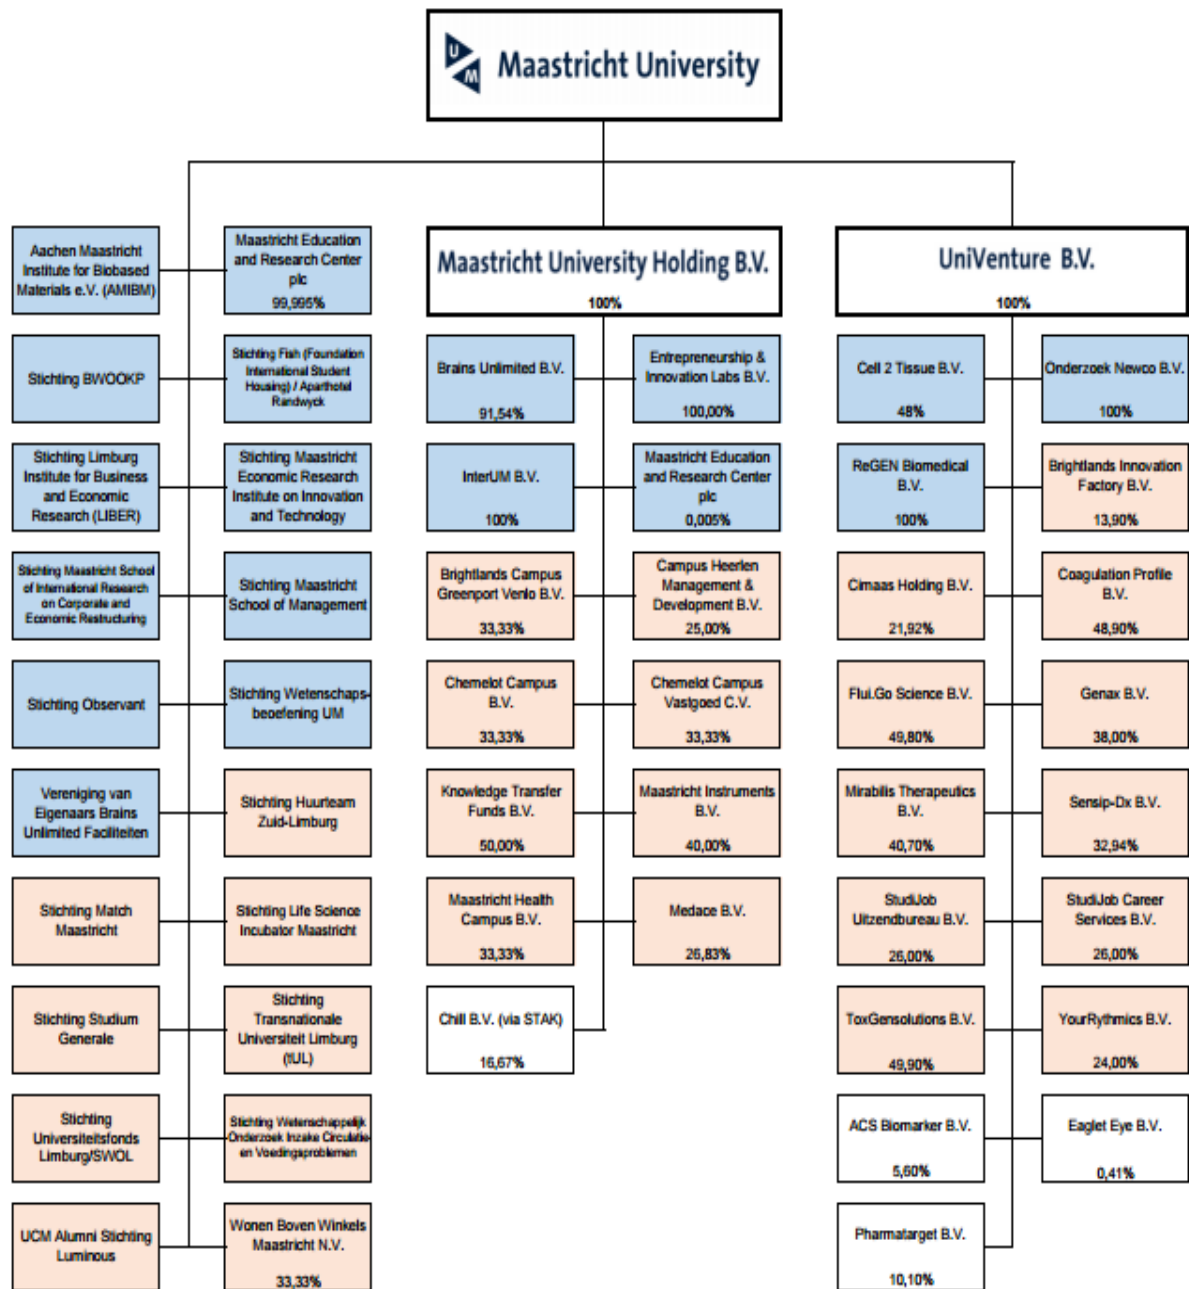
UM Maastricht University

Aachen Maastricht Institute for Biobased Materials e.V. (AMIBM)

Maastricht Education and Research Center plc
99,995%

Stichting BWOOKP

Stichting Fish (Foundation International Student Housing) / Aparthotel Randwyck

Stichting Limburg Institute for Business and Economic Research (LIBER)

Stichting Maastricht Economic Research Institute on Innovation and Technology

Stichting Maastricht School of International Research on Corporate and Economic Restructuring

Stichting Maastricht School of Management

Stichting Observant

Stichting Wetenschapsbeoefening UM

Vereniging van Eigenaars Brains Unlimited Faciliteiten

Stichting Huurteam Zuid-Limburg

Stichting Match Maastricht

Stichting Life Science Incubator Maastricht

Stichting Studium Generale

Stichting Transnationale Universiteit Limburg (tUL)

Stichting Universiteitsfonds Limburg/SWOL

Stichting Wetenschappelijk Onderzoek Inzake Circulatie en Voedingsproblemen

UCM Alumni Stichting Luminous

Wonen Boven Winkels Maastricht N.V.
33,33%

Maastricht University Holding B.V.
100%

Brains Unlimited B.V.
91,54%

Entrepreneurship & Innovation Labs B.V.
100,00%

InterUM B.V.
100%

Maastricht Education and Research Center plc
0,005%

Brightlands Campus Greenport Venlo B.V.
33,33%

Campus Heerlen Management & Development B.V.
25,00%

Chemelot Campus B.V.
33,33%

Chemelot Campus Vastgoed C.V.
33,33%

Knowledge Transfer Funds B.V.
50,00%

Maastricht Instruments B.V.
40,00%

Maastricht Health Campus B.V.
33,33%

Medace B.V.
26,83%

Chill B.V. (via STAK)
16,67%

UniVenture B.V.
100%

Cell 2 Tissue B.V.
48%

Onderzoek Newco B.V.
100%

ReGEN Biomedical B.V.
100%

Brightlands Innovation Factory B.V.
13,90%

Cimaas Holding B.V.
21,92%

Coagulation Profile B.V.
48,90%

Flui.Go Science B.V.
49,80%

Genax B.V.
38,00%

Mirabilis Therapeutics B.V.
40,70%

Sensip-Dx B.V.
32,94%

StudiJob Uitzendbureau B.V.
26,00%

StudiJob Career Services B.V.
26,00%

ToxGensolutions B.V.
49,90%

YourRythmics B.V.
24,00%

ACS Biomarker B.V.
5,60%

Eaglet Eye B.V.
0,41%

Pharmatarget B.V.
10,10%